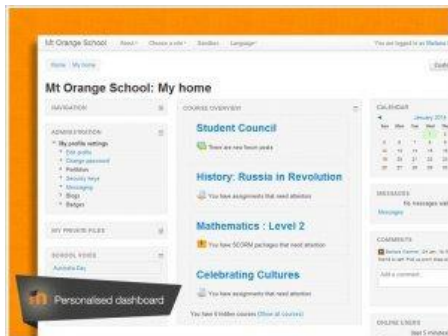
Mt Orange School Moodle▾ Choose a role▾ Sandbox Language▾ You are logged in as Barbara

Home My home

Mt Orange School: My home

NAVIGATION

ADMINISTRATION
My profile settings
Edit profile
Change password
Portfolios
Security keys
Messaging
Blogs
Badges

MY PRIVATE FILES

SCHOOL VOICE
Australia Day

COURSE OVERVIEW

Student Council
There are new forum posts

History: Russia in Revolution
You have assignments that need attention

Mathematics : Level 2
You have SCORM packages that need attention

Celebrating Cultures
You have assignments that need attention

You have 6 hidden courses (Show all courses)

CALENDAR
January 2015

MESSAGES
No messages wai
Messages

COMMENTS
Barbara Gardner

Add a comment...

ONLINE USERS

Personalised dashboard